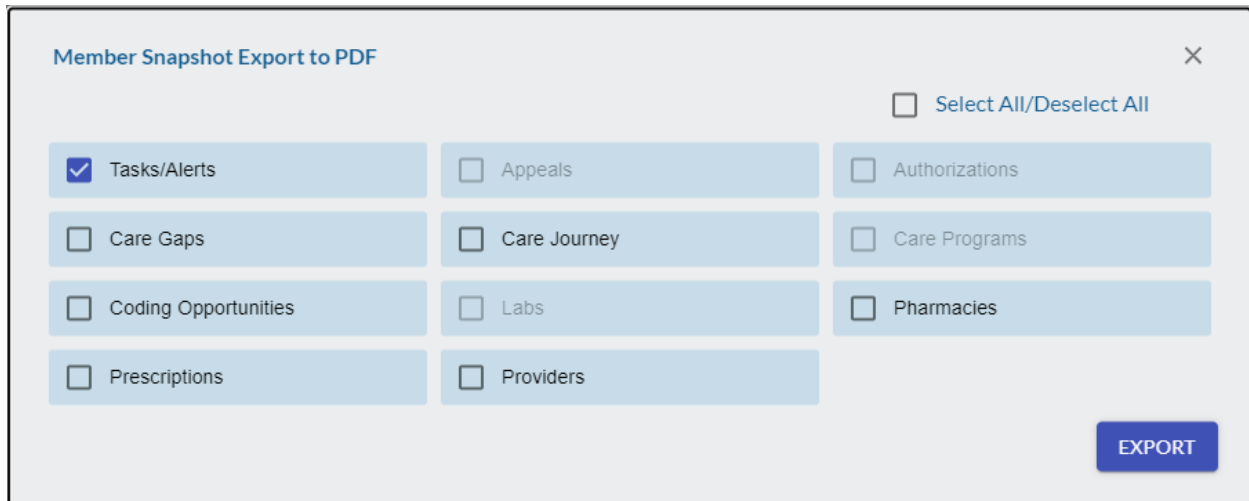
Member Snapshot Export to PDF

×

Select All/Deselect All

Tasks/Alerts

Appeals

Authorizations

Care Gaps

Care Journey

Care Programs

Coding Opportunities

Labs

Pharmacies

Prescriptions

Providers

EXPORT